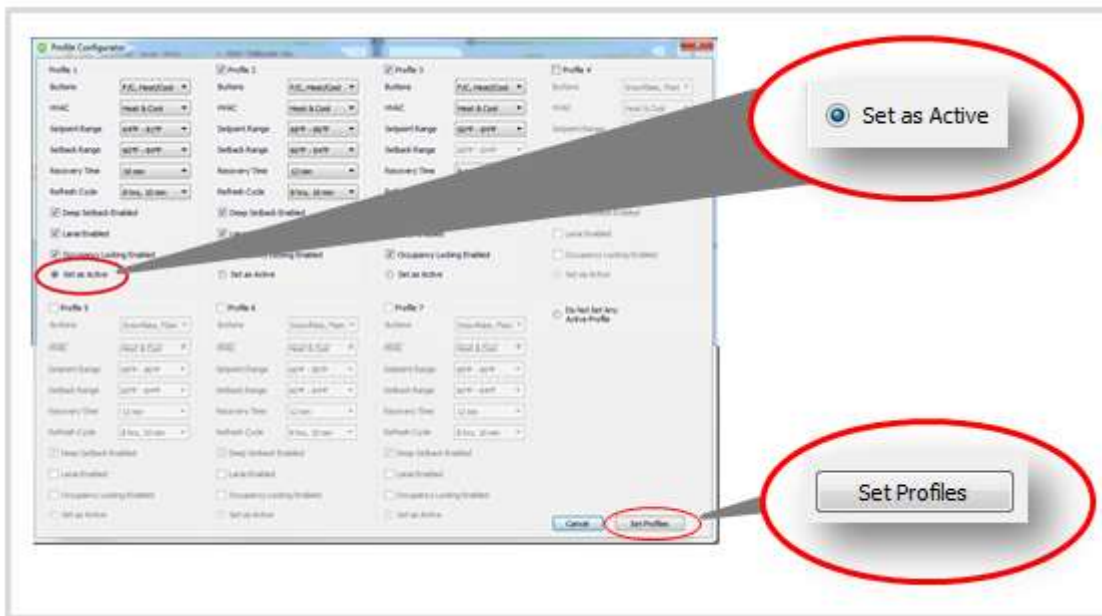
Profile Configurator

Profile 1
Buttons F/C, Heat/Cool
HVAC Heat & Cool
Setpoint Range
Setback Range
Recovery Time
Refresh Cycle
Deep Setback Enabled
Local Enabled
Occupancy Locking Enabled
Set as Active

Profile 2
Buttons F/C, Heat/Cool
HVAC Heat & Cool
Setpoint Range
Setback Range
Recovery Time
Refresh Cycle
Deep Setback Enabled
Set as Active

Profile 3
Buttons F/C, Heat/Cool
HVAC Heat & Cool
Setpoint Range
Setback Range
Recovery Time
Occupancy Locking Enabled
Set as Active

Profile 4
Buttons
HVAC Heat & Cool
Setpoint Range
Local Enabled
Occupancy Locking Enabled
Set as Active

Profile 5
Buttons
HVAC Heat & Cool
Setpoint Range
Setback Range
Recovery Time
Refresh Cycle
Deep Setback Enabled
Local Enabled
Occupancy Locking Enabled
Set as Active

Profile 6
Buttons
HVAC Heat & Cool
Setpoint Range
Setback Range
Recovery Time
Refresh Cycle
Deep Setback Enabled
Local Enabled
Occupancy Locking Enabled
Set as Active

Profile 7
Buttons
HVAC Heat & Cool
Setpoint Range
Setback Range
Recovery Time
Refresh Cycle
Deep Setback Enabled
Local Enabled
Occupancy Locking Enabled
Set as Active

Do Not Set Any Active Profile

Cancel
Set Profiles

Set as Active

Set Profiles